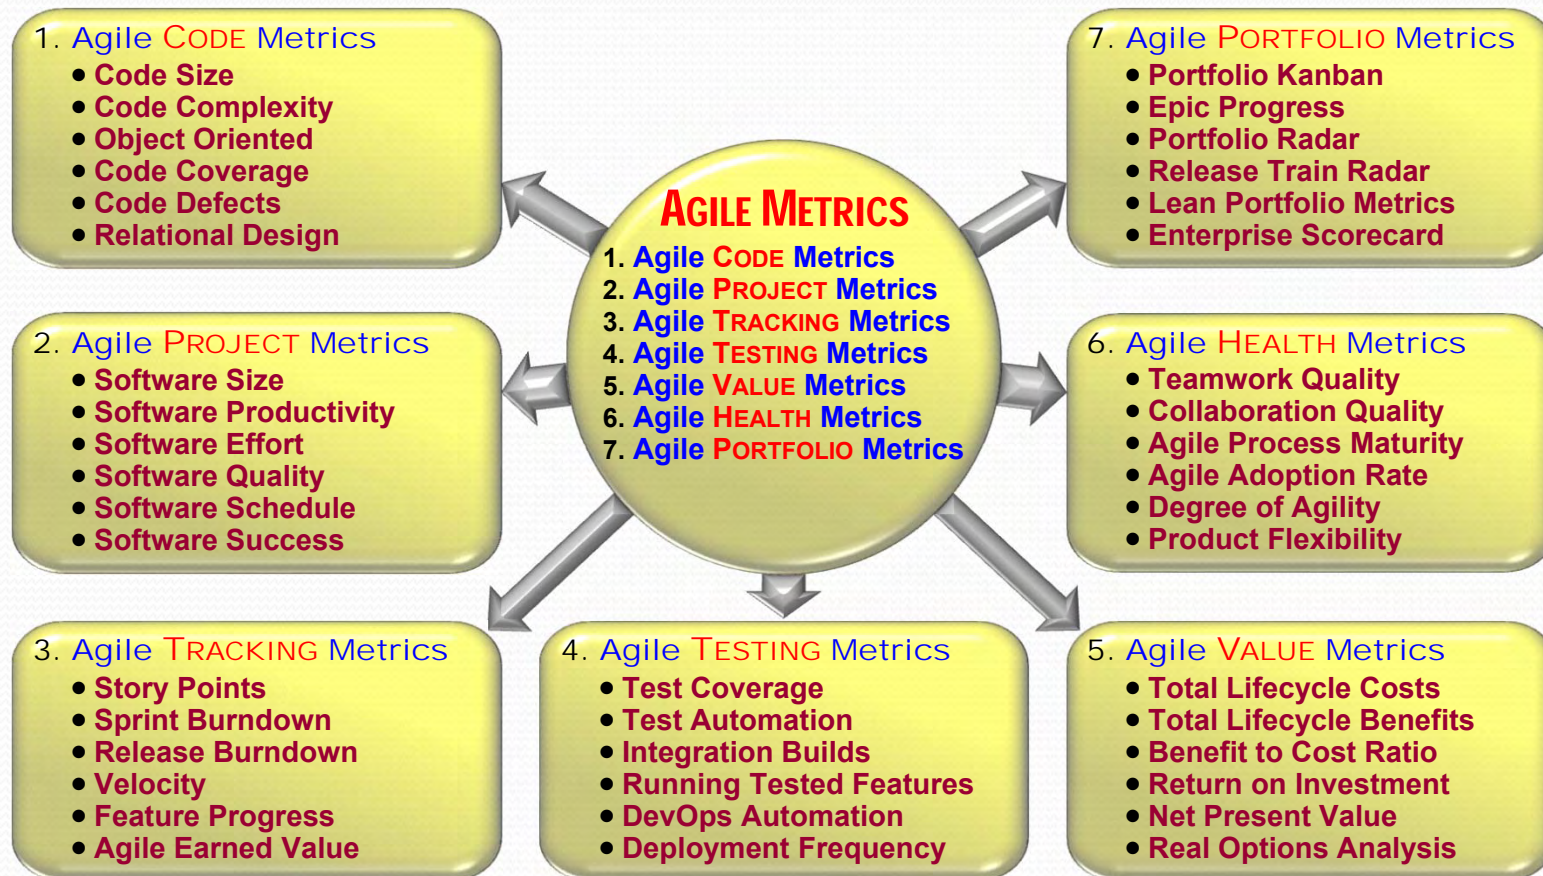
1. Agile CODE Metrics
• Code Size
• Code Complexity
• Object Oriented
• Code Coverage
• Code Defects
• Relational Design

AGILE METRICS
1. Agile CODE Metrics
2. Agile PROJECT Metrics
3. Agile TRACKING Metrics
4. Agile TESTING Metrics
5. Agile VALUE Metrics
6. Agile HEALTH Metrics
7. Agile PORTFOLIO Metrics

7. Agile PORTFOLIO Metrics
• Portfolio Kanban
• Epic Progress
• Portfolio Radar
• Release Train Radar
• Lean Portfolio Metrics
• Enterprise Scorecard

2. Agile PROJECT Metrics
• Software Size
• Software Productivity
• Software Effort
• Software Quality
• Software Schedule
• Software Success

6. Agile HEALTH Metrics
• Teamwork Quality
• Collaboration Quality
• Agile Process Maturity
• Agile Adoption Rate
• Degree of Agility
• Product Flexibility

3. Agile TRACKING Metrics
• Story Points
• Sprint Burndown
• Release Burndown
• Velocity
• Feature Progress
• Agile Earned Value

4. Agile TESTING Metrics
• Test Coverage
• Test Automation
• Integration Builds
• Running Tested Features
• DevOps Automation
• Deployment Frequency

5. Agile VALUE Metrics
• Total Lifecycle Costs
• Total Lifecycle Benefits
• Benefit to Cost Ratio
• Return on Investment
• Net Present Value
• Real Options Analysis